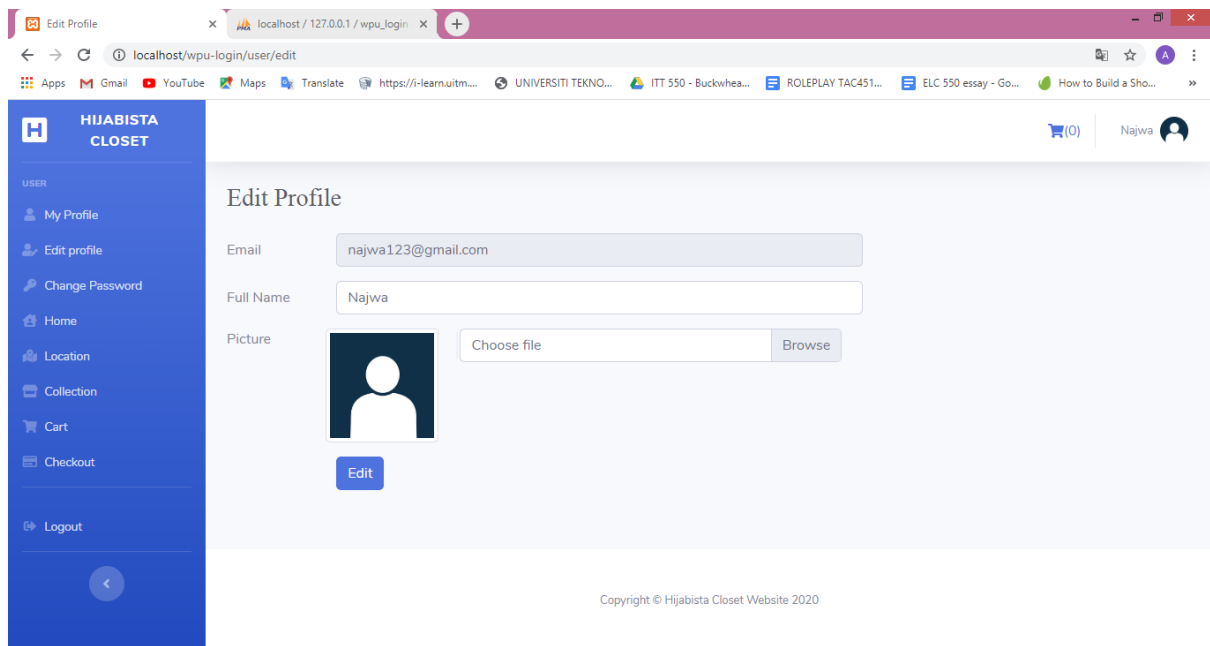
Edit Profile ×
localhost / 127.0.0.1 / wpu_login ×
+

localhost/wpu-login/user/edit

Apps Gmail YouTube Maps Translate https://i-learn.uitm... UNIVERSITI TEKNO... ITT 550 - Buckwhea... ROLEPLAY TAC451... ELC 550 essay - Go... How to Build a Sho... »

HIJABISTA CLOSET

(0) Najwa

USER
My Profile
Edit profile
Change Password
Home
Location
Collection
Cart
Checkout
Logout

Edit Profile

Email najwa123@gmail.com

Full Name Najwa

Picture

Choose file Browse

Edit

Copyright © Hijabista Closet Website 2020